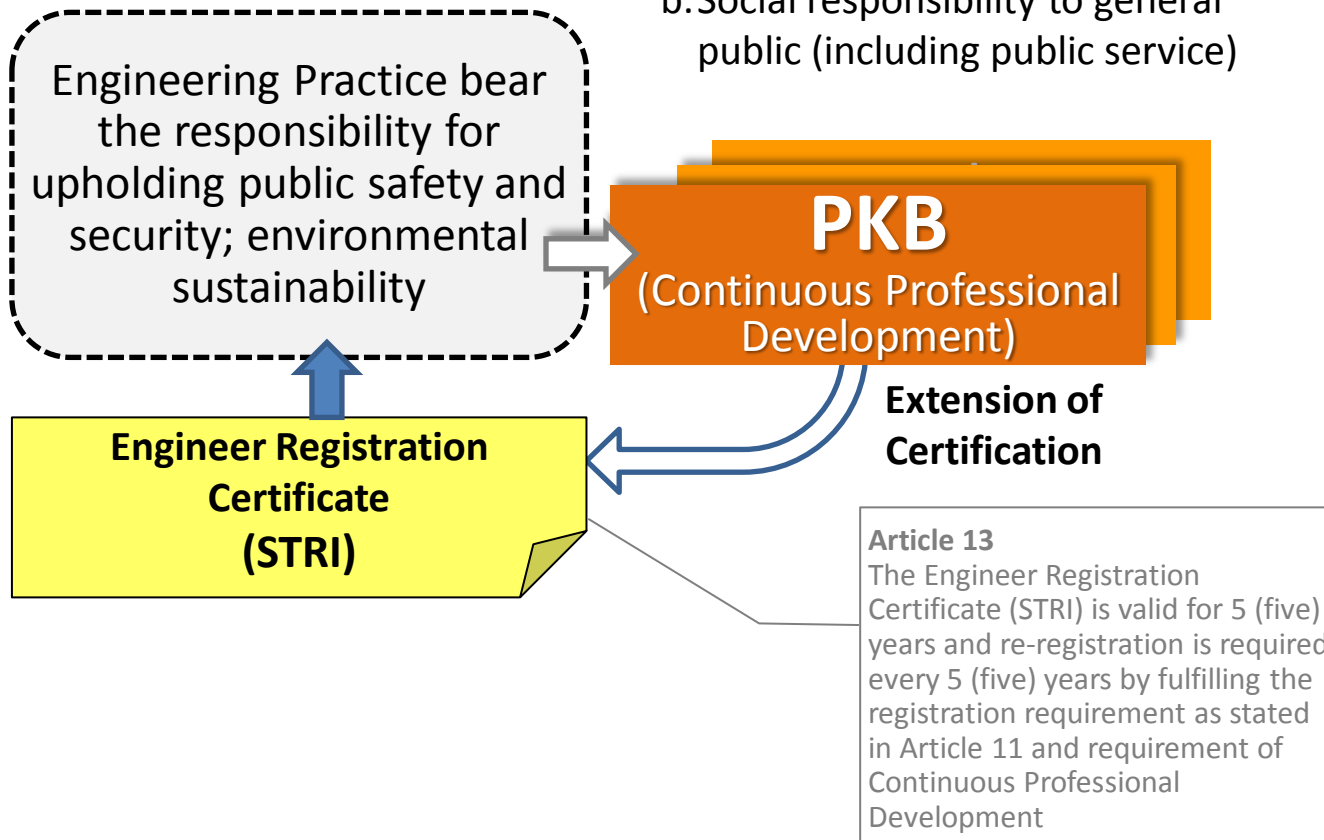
b. Social responsibility to general public (including public service)

Engineering Practice bear the responsibility for upholding public safety and security; environmental sustainability

PKB
(Continuous Professional Development)

Extension of Certification

Engineer Registration Certificate
(STRI)

Article 13
The Engineer Registration Certificate (STRI) is valid for 5 (five) years and re-registration is required every 5 (five) years by fulfilling the registration requirement as stated in Article 11 and requirement of Continuous Professional Development